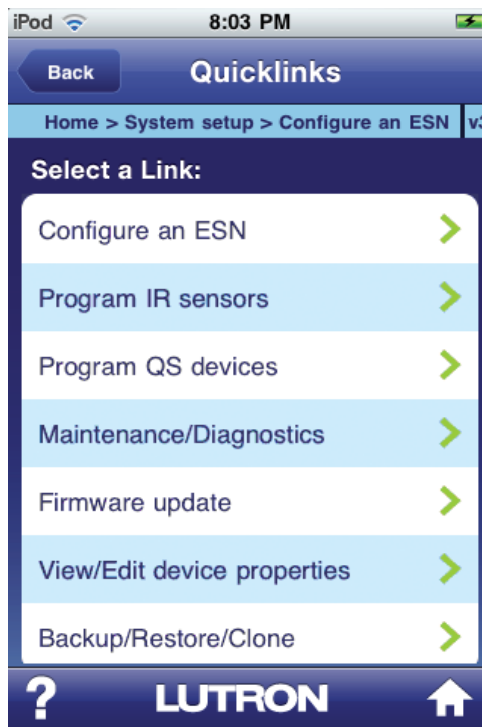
iPod 8:03 PM

Back Quicklinks

Home > System setup > Configure an ESN v:

Select a Link:

Configure an ESN

Program IR sensors

Program QS devices

Maintenance/Diagnostics

Firmware update

View/Edit device properties

Backup/Restore/Clone

? LUTRON